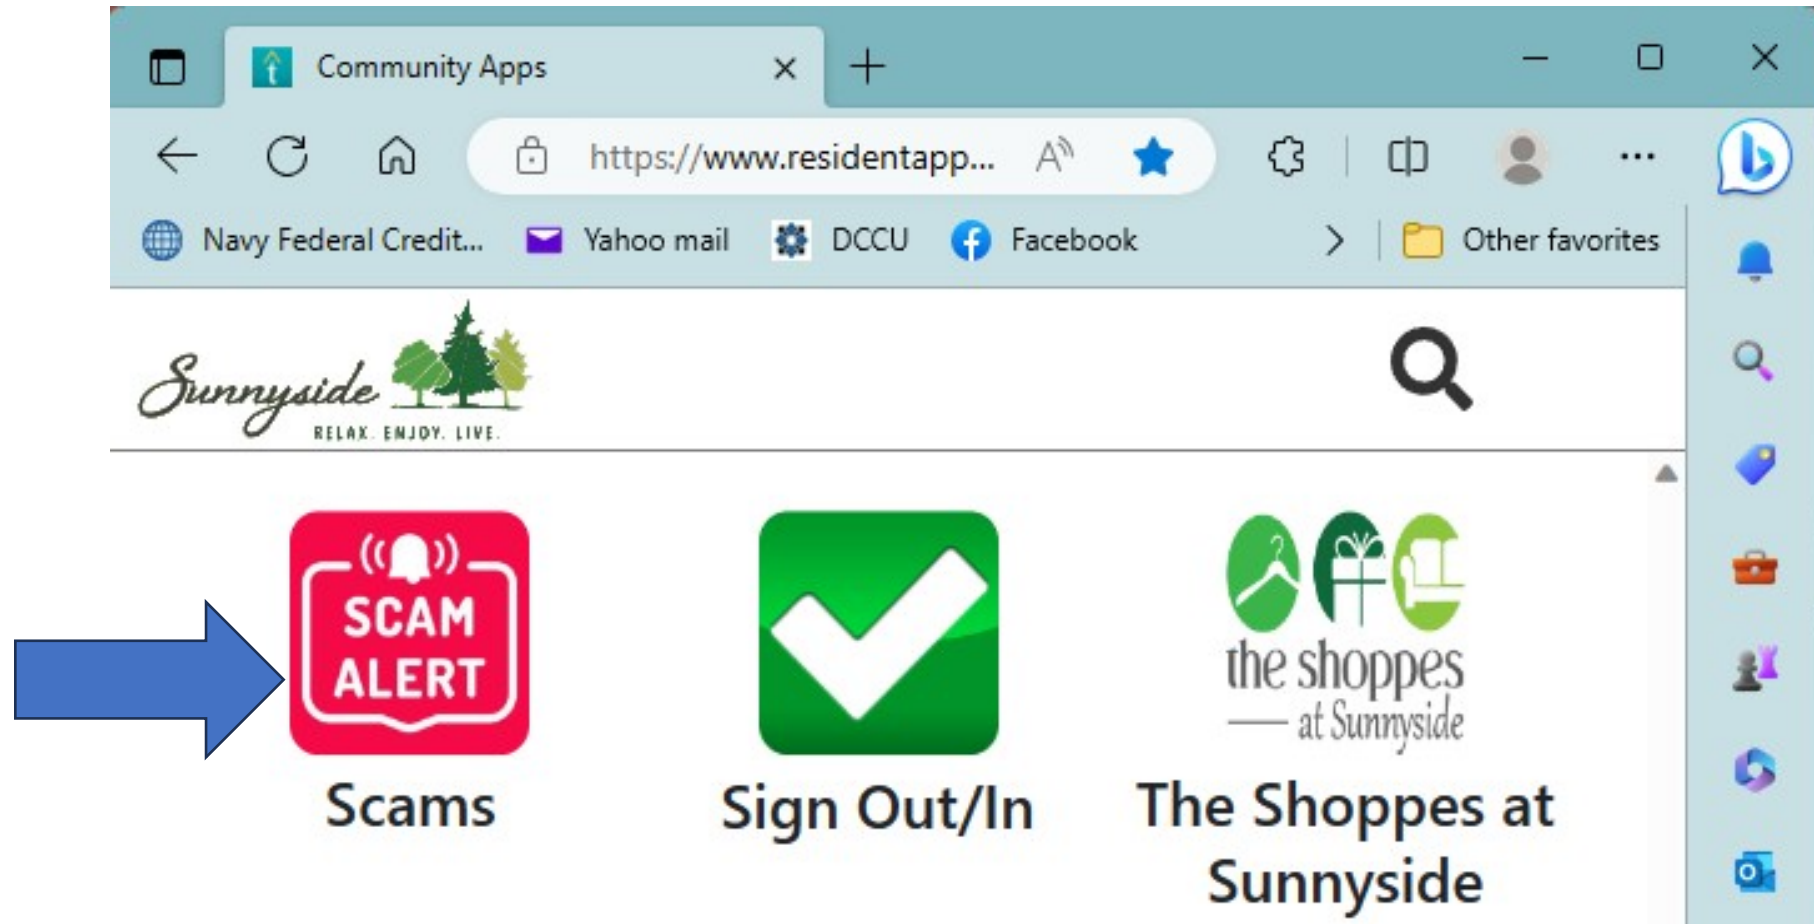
Community Apps

https://www.residentapp...

Navy Federal Credit... Yahoo mail DCCU Facebook Other favorites

Sunnyside
RELAX. ENJOY. LIVE.

SCAM ALERT

Scams

Sign Out/In

the shoppes
at Sunnyside

The Shoppes at Sunnyside